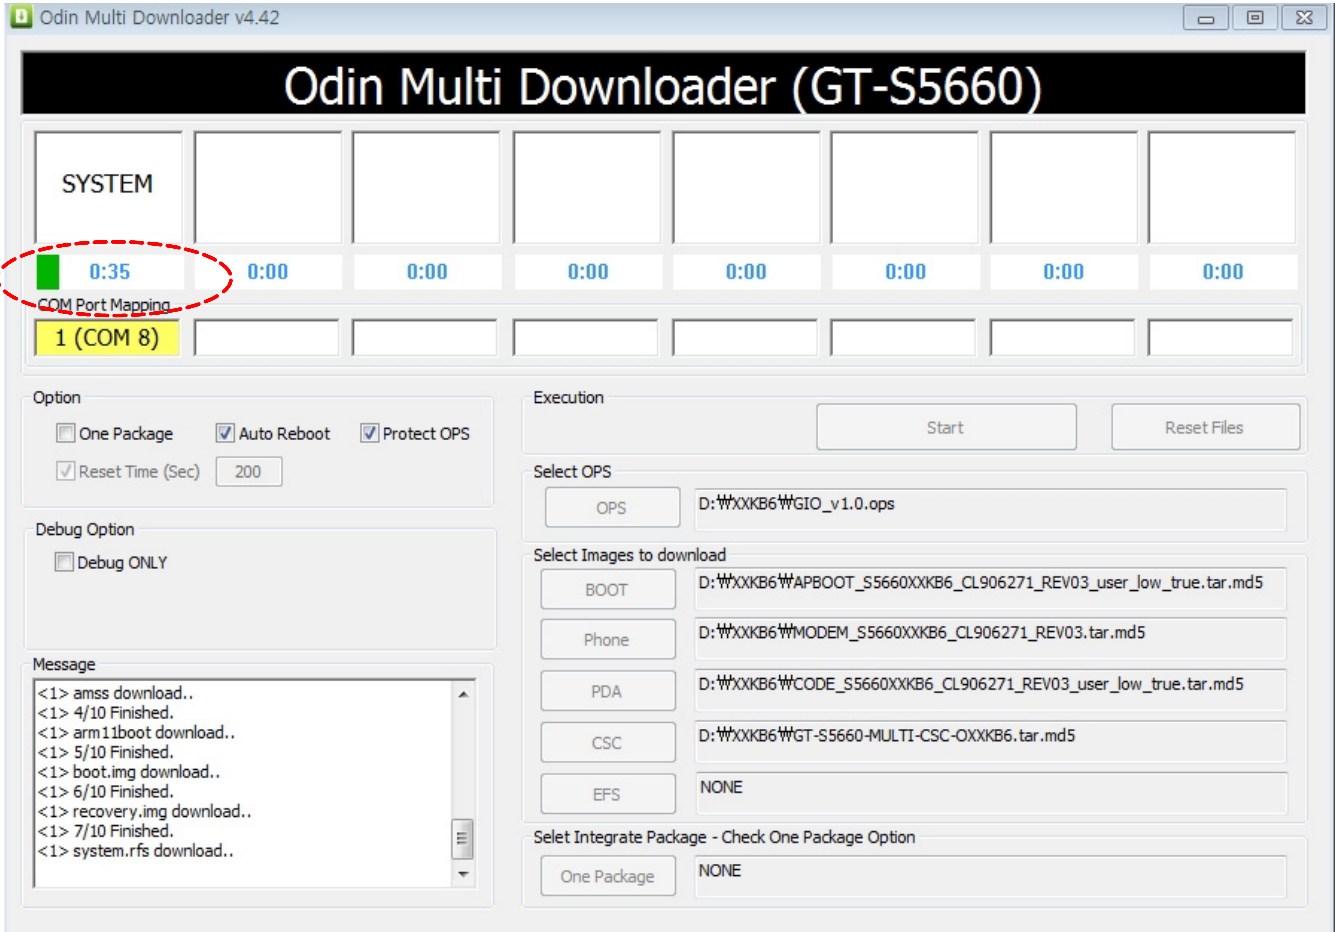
Odin Multi Downloader v4.42

Odin Multi Downloader (GT-S5660)

SYSTEM

0:35 0:00 0:00 0:00 0:00 0:00 0:00 0:00

COM Port Mapping

1 (COM 8)

Option

One Package Auto Reboot Protect OPS

Reset Time (Sec) 200

Debug Option

Debug ONLY

Message

<1> amss download..
<1> 4/10 Finished.
<1> arm11boot download..
<1> 5/10 Finished.
<1> boot.img download..
<1> 6/10 Finished.
<1> recovery.img download..
<1> 7/10 Finished.
<1> system.rfs download..

Execution

Start Reset Files

Select OPS

OPS D:₩XXKB6₩GIO_v1.0.ops

Select Images to download

BOOT D:₩XXKB6₩APBOOT_S5660XXKB6_CL906271_REV03_user_low_true.tar.md5

Phone D:₩XXKB6₩MODEM_S5660XXKB6_CL906271_REV03.tar.md5

PDA D:₩XXKB6₩CODE_S5660XXKB6_CL906271_REV03_user_low_true.tar.md5

CSC D:₩XXKB6₩GT-S5660-MULTI-CSC-OXXKB6.tar.md5

EFS NONE

Selet Integrate Package - Check One Package Option

One Package NONE